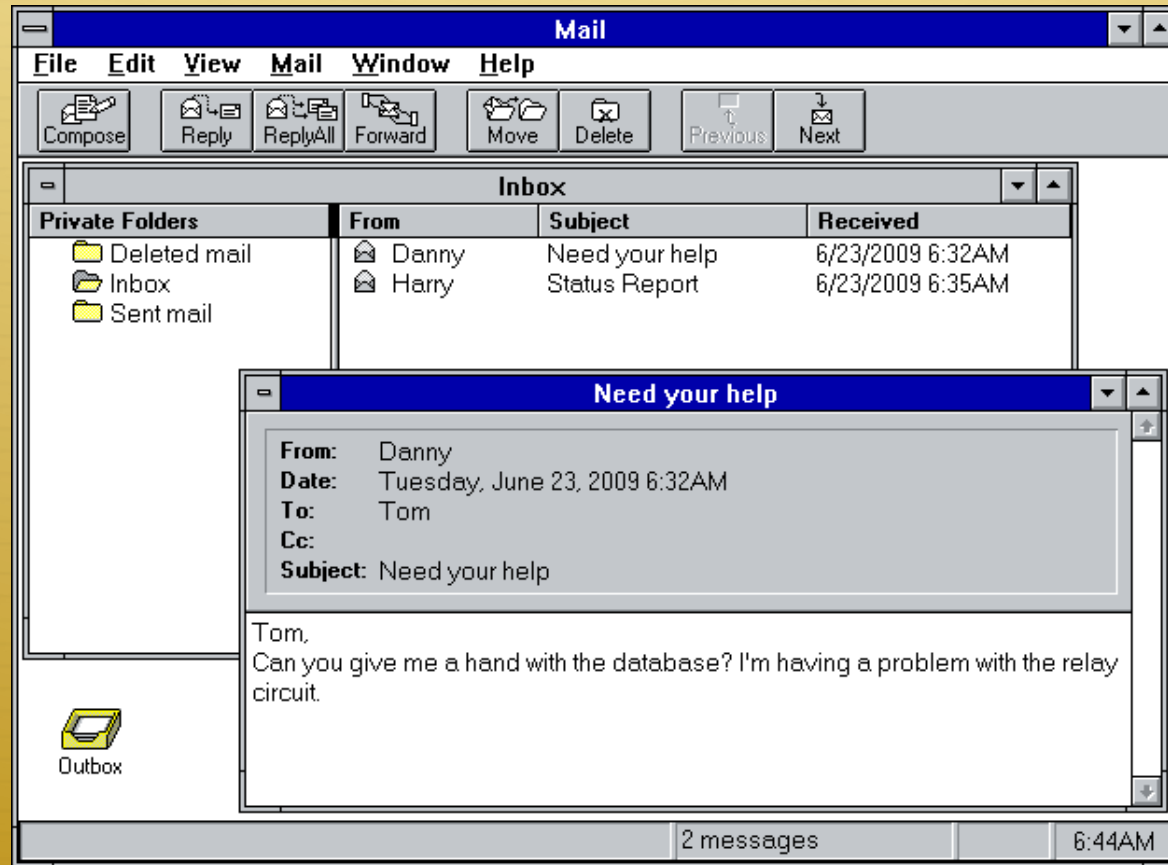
Mail

File Edit View Mail Window Help

Compose Reply ReplyAll Forward Move Delete Previous Next

Inbox

Private Folders
Deleted mail
Inbox
Sent mail

| From | Subject | Received |
|---|---|---|
| Danny | Need your help | 6/23/2009 6:32AM |
| Harry | Status Report | 6/23/2009 6:35AM |

Need your help

From: Danny
Date: Tuesday, June 23, 2009 6:32AM
To: Tom
Cc:
Subject: Need your help

Tom,
Can you give me a hand with the database? I'm having a problem with the relay circuit.

Outbox

2 messages

6:44AM